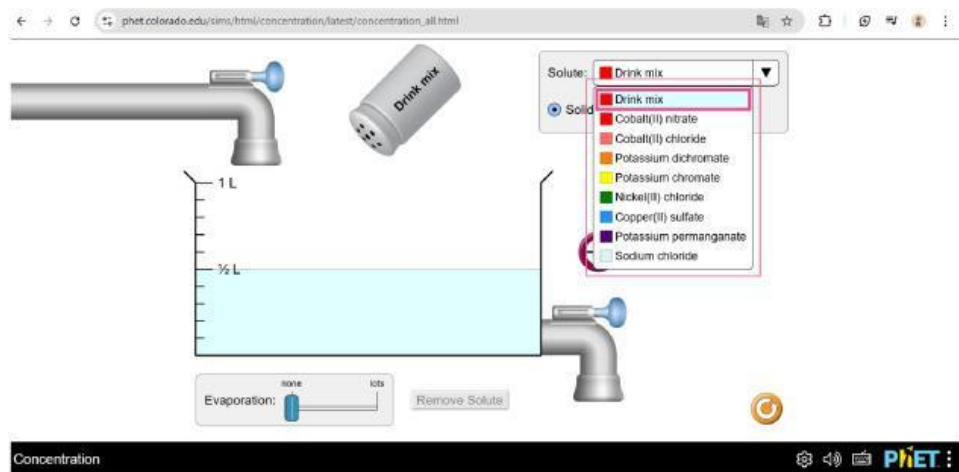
phet.colorado.edu/sims/html/concentration/latest/concentration_all.html

Drink mix

Solute: Drink mix

Solid

Drink mix
Cobalt(II) nitrate
Cobalt(II) chloride
Potassium dichromate
Potassium chromate
Nickel(II) chloride
Copper(II) sulfate
Potassium permanganate
Sodium chloride

1 L

½ L

Evaporation: none lots

Remove Solute

Concentration

PhET